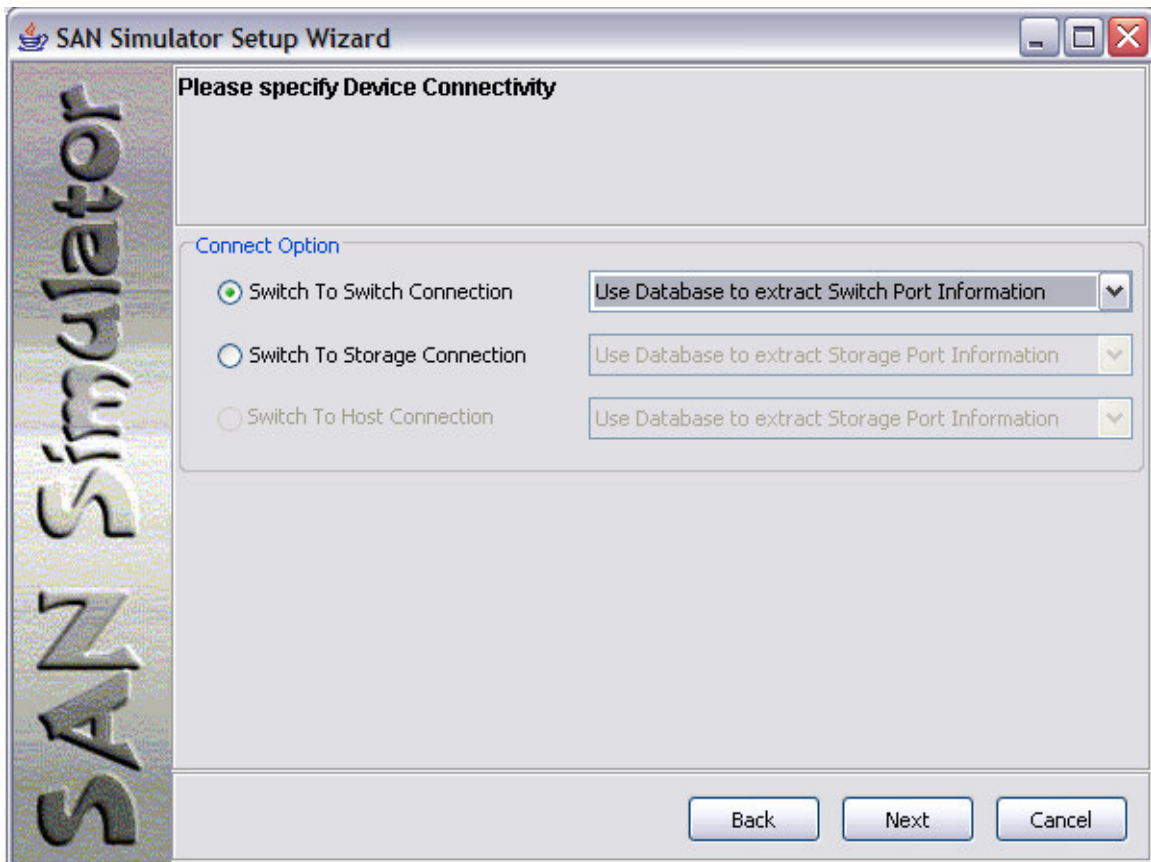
SAN Simulator Setup Wizard

SAN Simulator

Please specify Device Connectivity

Connect Option

Switch To Switch Connection

Use Database to extract Switch Port Information

Switch To Storage Connection

Use Database to extract Storage Port Information

Switch To Host Connection

Use Database to extract Storage Port Information

Back

Next

Cancel